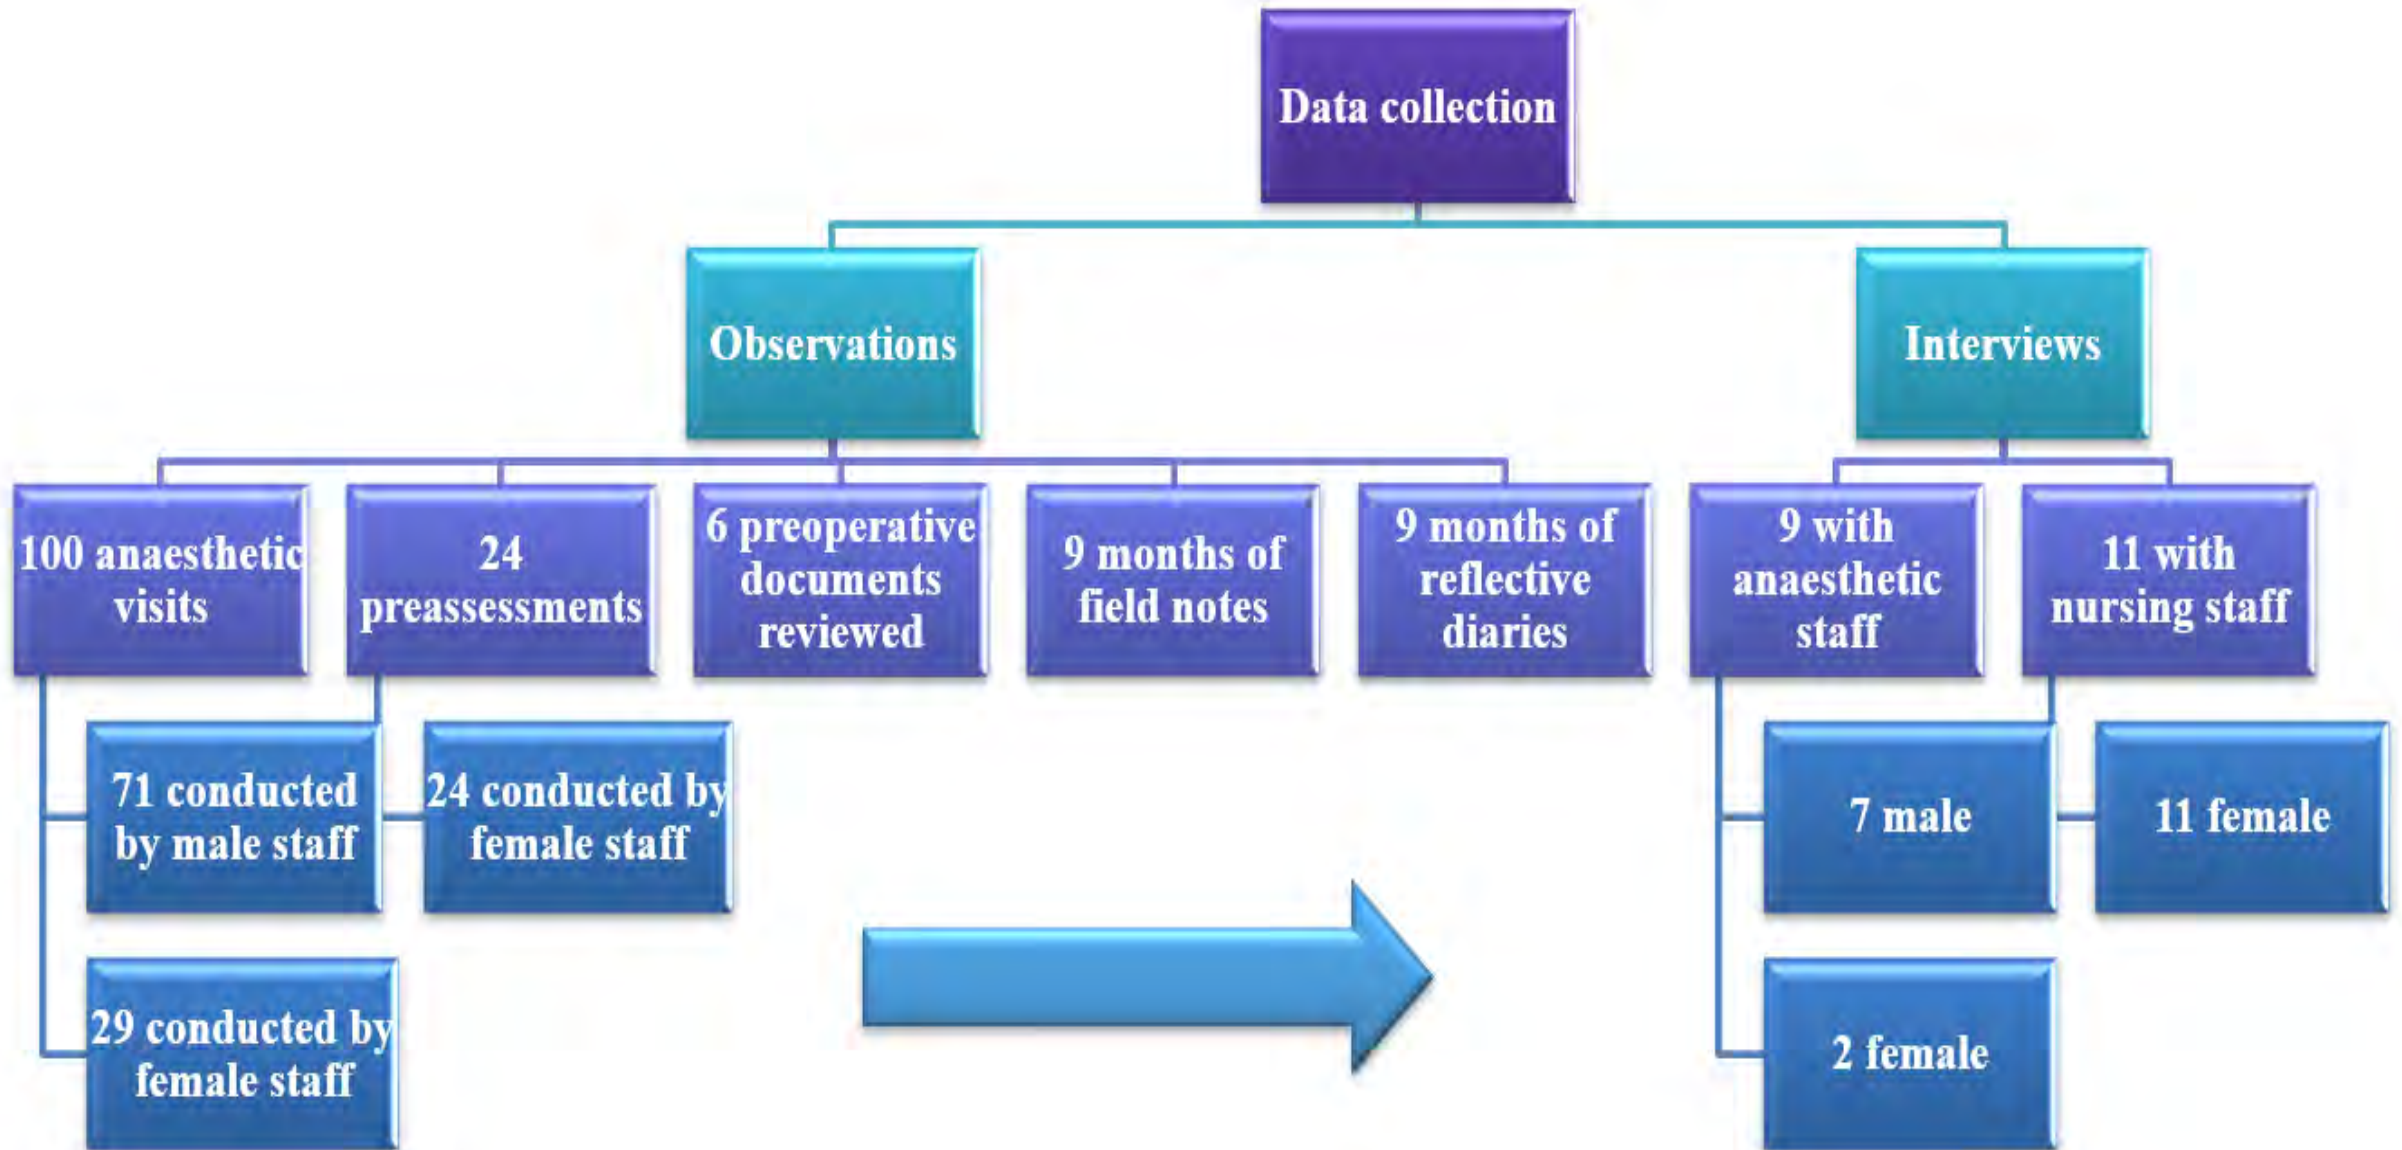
Data collection

Observations

Interviews

100 anaesthetic visits

24 preassessments

6 preoperative documents reviewed

9 months of field notes

9 months of reflective diaries

9 with anaesthetic staff

11 with nursing staff

71 conducted by male staff

24 conducted by female staff

29 conducted by female staff

7 male

11 female

2 female